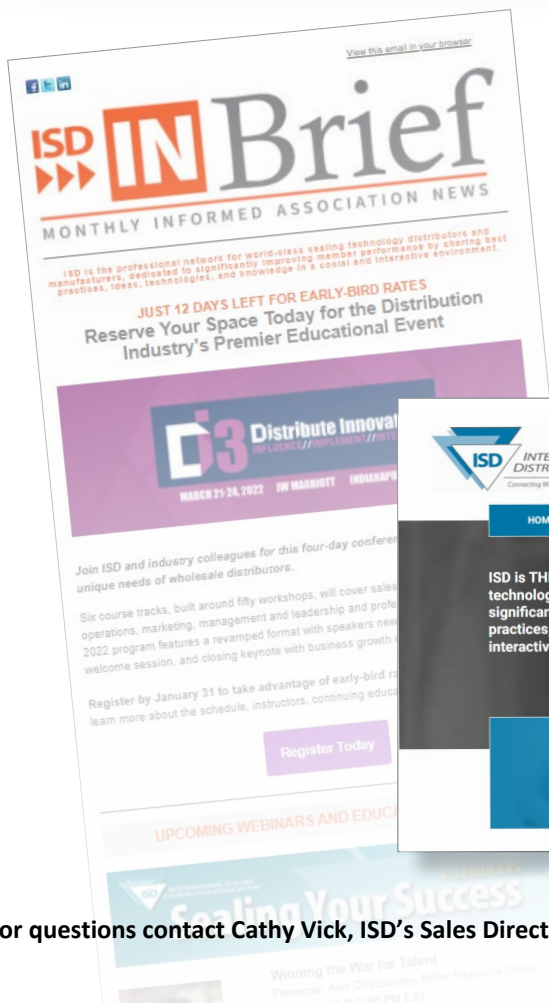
View this email in your browser

ISD IN Brief

MONTHLY INFORMED ASSOCIATION NEWS

ISD is the professional network for world-class sealing technology distributors and manufacturers, dedicated to significantly improving member performance by sharing best practices, ideas, technologies, and knowledge in a social and interactive environment.

JUST 12 DAYS LEFT FOR EARLY-BIRD RATES
Reserve Your Space Today for the Distribution Industry's Premier Educational Event

D3 Distribute Innovat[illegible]
INFLUENCE//IMPLEMENT//INT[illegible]
MARCH 21-24, 2022 JW MARRIOTT INDIANAP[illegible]

Join ISD and industry colleagues for this four-day confer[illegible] unique needs of wholesale distributors.

Six course tracks, built around fifty workshops, will cover sales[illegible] operations, marketing, management and leadership and profe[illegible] 2022 program features a revamped format with speakers new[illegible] welcome session, and closing keynote with business growth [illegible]

Register by January 31 to take advantage of early-bird ra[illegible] learn more about the schedule, instructors, continuing educa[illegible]

Register Today

UPCOMING WEBINARS AND EDUC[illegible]

Sealing Your Success

Winning the War for Talent
Presenter: Alex Chausovsky, Miller Resource Group
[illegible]

ISD INTE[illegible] DISTR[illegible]
Connecting W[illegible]

HOM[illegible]

ISD is TH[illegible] technolog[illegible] significan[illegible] practices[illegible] interactiv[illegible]

or questions contact Cathy Vick, ISD's Sales Direct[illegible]